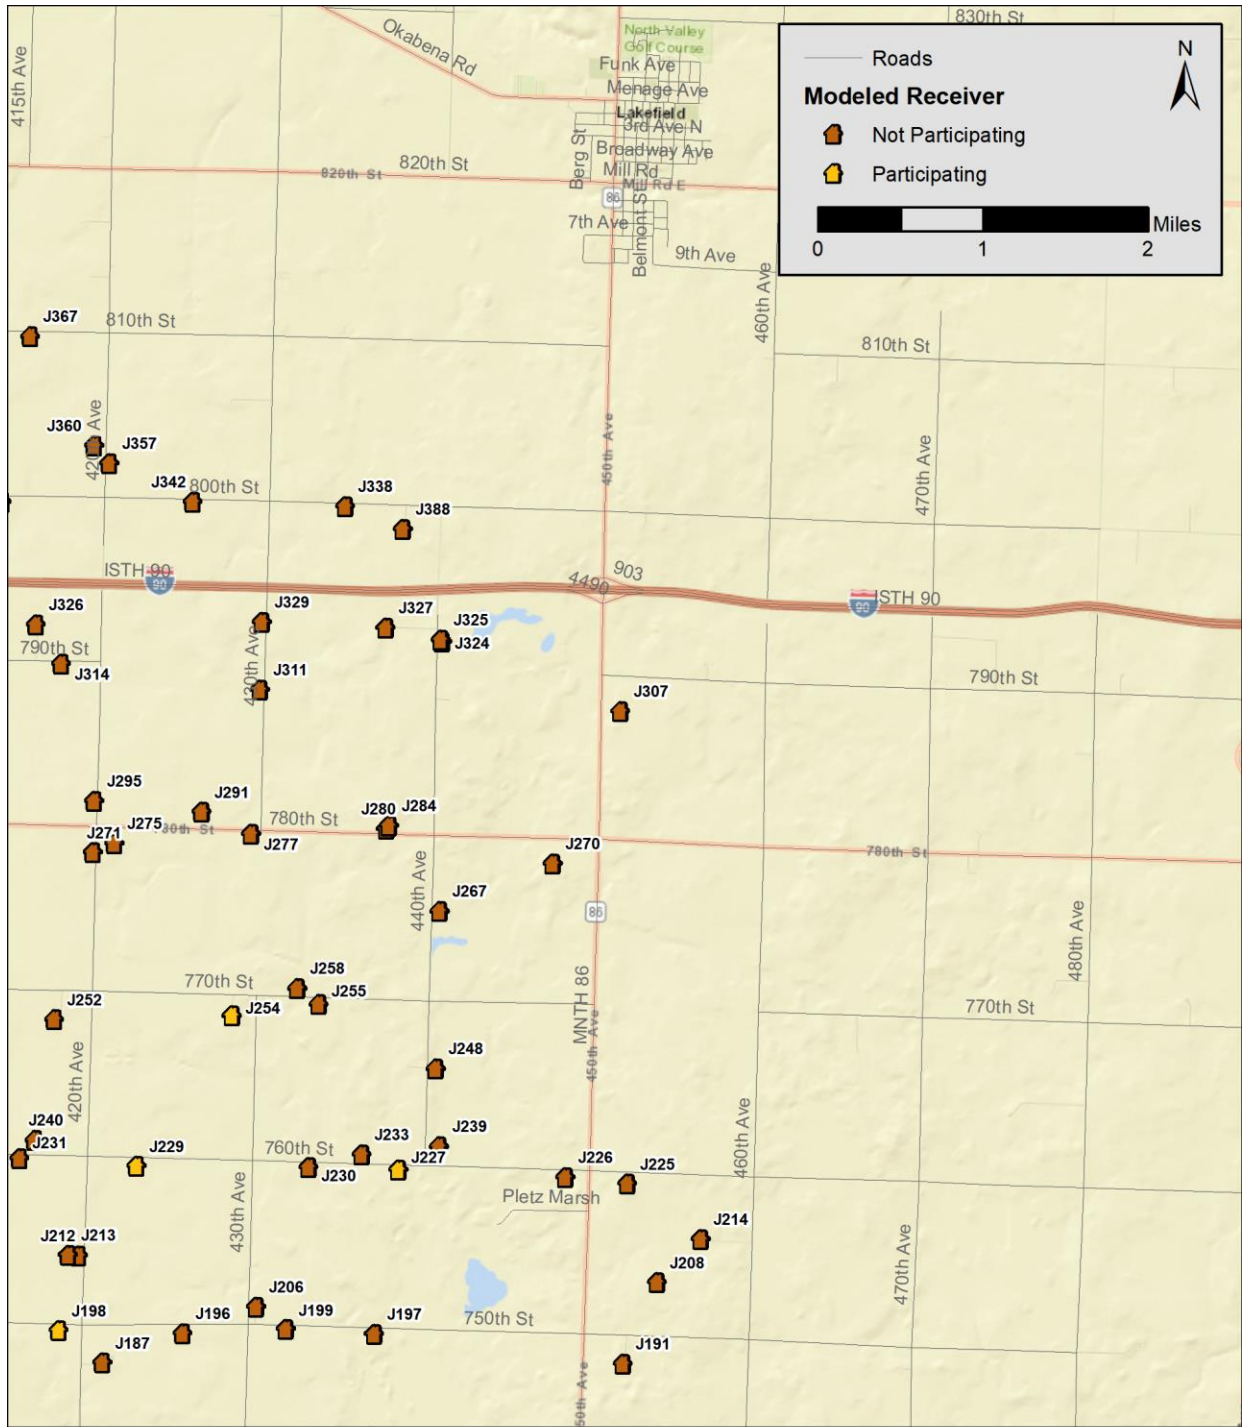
Roads
Modeled Receiver
Not Participating
Participating
N
0
1
2
Miles

830th St
North Valley Golf Course
Okabena Rd
Funk Ave
Menage Ave
Lakefield
3rd Ave N
Berg St
Broadway Ave
Mill Rd
Mill Rd E
86
7th Ave
Belmont St
9th Ave
415th Ave
820th St
820th St
460th Ave
810th St
810th St
J367
J360
420th Ave
J357
450th Ave
470th Ave
J342
800th St
J338
J388
ISTH 90
90
4490
903
ISTH 90
90
J326
J329
J327
J325
J324
790th St
430th Ave
J314
J311
790th St
J307
J295
J291
J280
J284
J271
J275
780th St
780th St
J277
J270
780th St
440th Ave
J267
86
480th Ave
J258
770th St
J255
J252
J254
770th St
MNTH 86
450th Ave
J248
420th Ave
J240
J231
J229
J233
J239
760th St
J227
J230
J226
J225
460th Ave
Pletz Marsh
430th Ave
J212
J213
J214
J208
470th Ave
J206
J198
J196
J199
J197
750th St
J187
J191
450th Ave